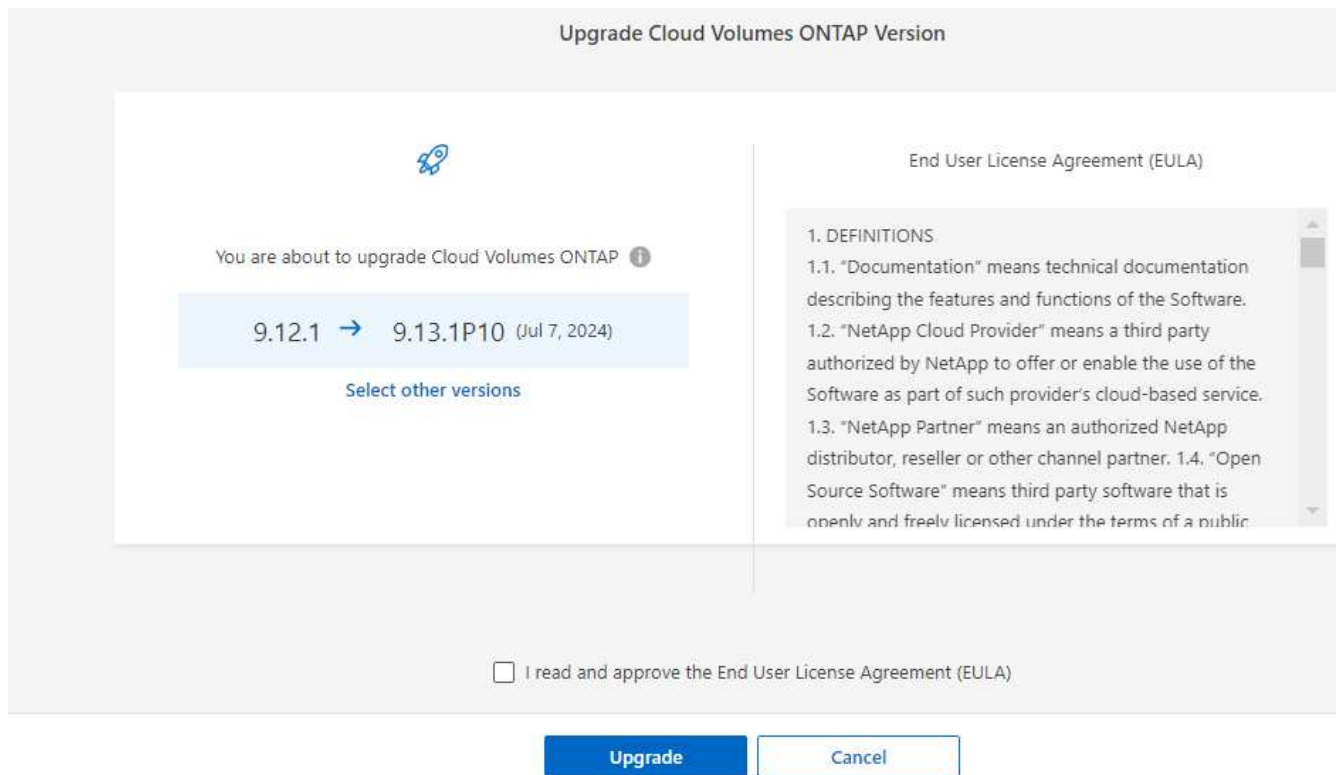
Upgrade Cloud Volumes ONTAP Version

You are about to upgrade Cloud Volumes ONTAP

9.12.1 → 9.13.1P10 (Jul 7, 2024)

Select other versions

End User License Agreement (EULA)

1. DEFINITIONS
1.1. "Documentation" means technical documentation describing the features and functions of the Software.
1.2. "NetApp Cloud Provider" means a third party authorized by NetApp to offer or enable the use of the Software as part of such provider's cloud-based service.
1.3. "NetApp Partner" means an authorized NetApp distributor, reseller or other channel partner. 1.4. "Open Source Software" means third party software that is openly and freely licensed under the terms of a public

I read and approve the End User License Agreement (EULA)

Upgrade

Cancel